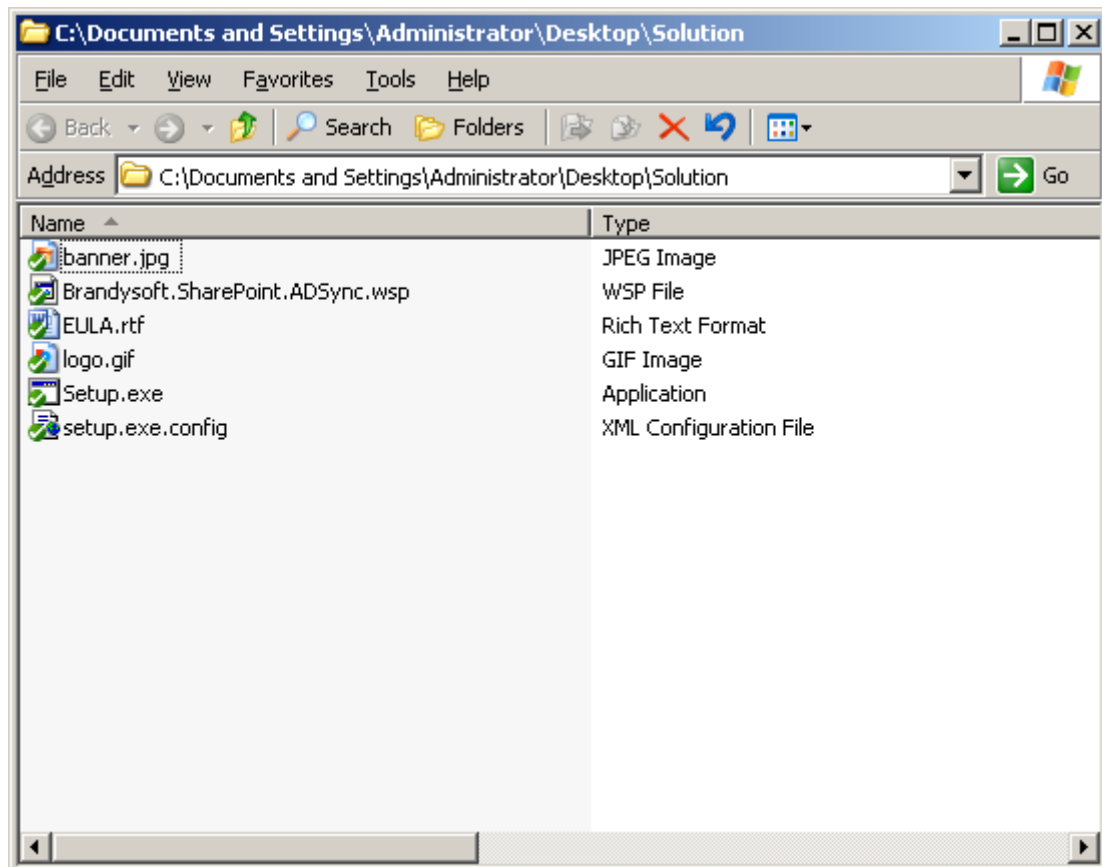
C:\Documents and Settings\Administrator\Desktop\Solution

File Edit View Favorites Tools Help

Back Search Folders

Address C:\Documents and Settings\Administrator\Desktop\Solution Go

| Name | Type |
|---|---|
| banner.jpg | JPEG Image |
| Brandysoft.SharePoint.ADSync.wsp | WSP File |
| EULA.rtf | Rich Text Format |
| logo.gif | GIF Image |
| Setup.exe | Application |
| setup.exe.config | XML Configuration File |